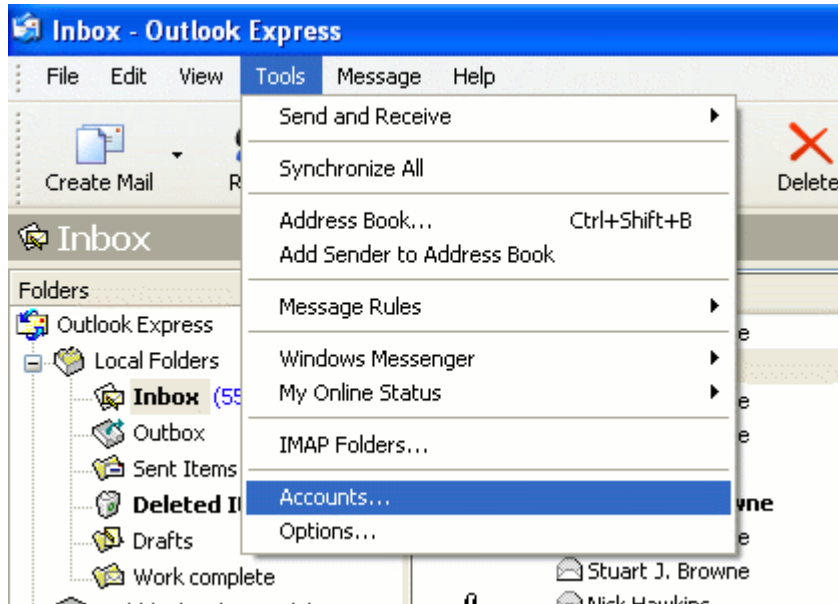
Inbox - Outlook Express

File Edit View Tools Message Help

Create Mail R

Delete

Inbox

Folders

Outlook Express
Local Folders
Inbox (55
Outbox
Sent Items
Deleted I
Drafts
Work complete

Send and Receive
Synchronize All
Address Book... Ctrl+Shift+B
Add Sender to Address Book
Message Rules
Windows Messenger
My Online Status
IMAP Folders...
Accounts...
Options...

e
e
e
wne
e
Stuart J. Browne
Nick Hawkins